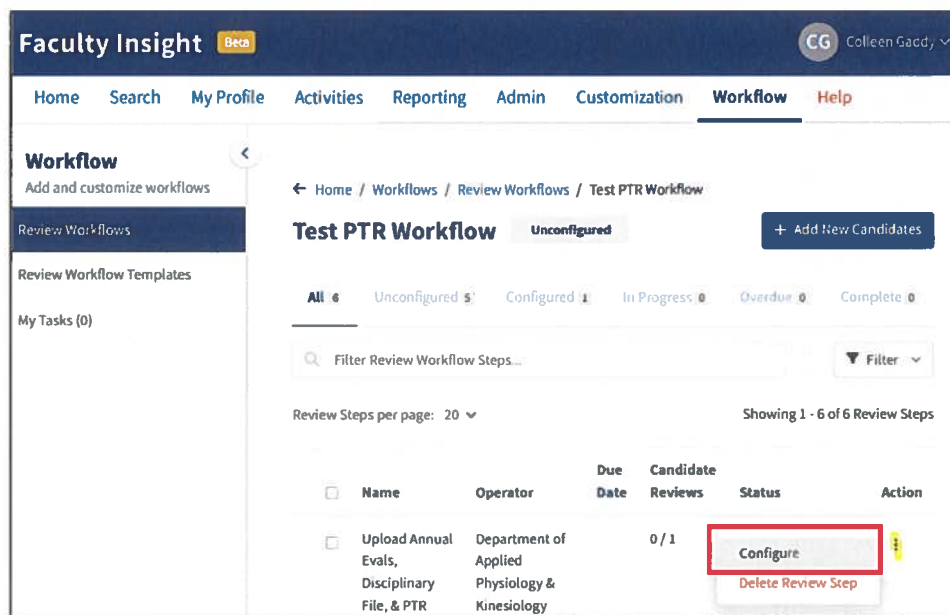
Faculty Insight Beta

CG Colleen Gaddy

Home Search My Profile Activities Reporting Admin Customization Workflow Help

Workflow
Add and customize workflows

Review Workflows
Review Workflow Templates
My Tasks (0)

← Home / Workflows / Review Workflows / Test PTR Workflow

Test PTR Workflow Unconfigured

+ Add New Candidates

All 6 Unconfigured 5 Configured 1 In Progress 0 Overdue 0 Complete 0

Filter Review Workflow Steps...

Filter

Review Steps per page: 20

Showing 1 - 6 of 6 Review Steps

| | Name | Operator | Due Date | Candidate Reviews | Status | Action |
|---|---|---|---|---|---|---|
| | Upload Annual Evals, Disciplinary File, & PTR | Department of Applied Physiology & Kinesiology | | 0 / 1 | Configure Delete Review Step | ⋮ |